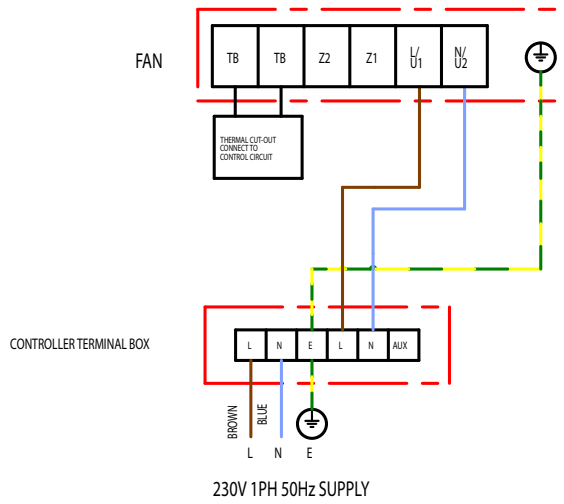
FAN

| TB | TB | Z2 | Z1 | L/ U1 | N/ U2 |
|---|---|---|---|---|---|

THERMAL CUT-OUT CONNECT TO CONTROL CIRCUIT

CONTROLLER TERMINAL BOX

| L | N | E | L | N | AUX |
|---|---|---|---|---|---|

BROWN

BLUE

L N E

230V 1PH 50Hz SUPPLY